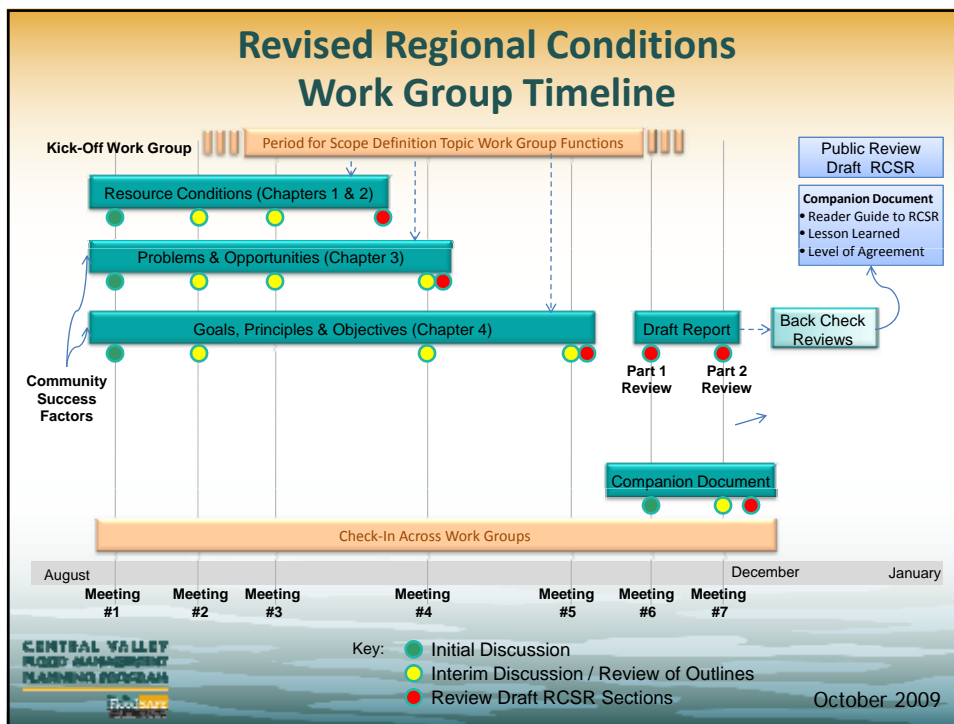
Revised Regional Conditions Work Group Timeline

Kick-Off Work Group

Period for Scope Definition Topic Work Group Functions

Public Review Draft RCSR

Companion Document
• Reader Guide to RCSR
• Lesson Learned
• Level of Agreement

Resource Conditions (Chapters 1 & 2)

Problems & Opportunities (Chapter 3)

Goals, Principles & Objectives (Chapter 4)

Draft Report

Back Check Reviews

Community Success Factors

Part 1 Review

Part 2 Review

Companion Document

Check-In Across Work Groups

August

December

January

Meeting #1

Meeting #2

Meeting #3

Meeting #4

Meeting #5

Meeting #6

Meeting #7

CENTRAL VALLEY FLOOD MANAGEMENT PLANNING PROGRAM

FloodSAFE

Key: Initial Discussion
Interim Discussion / Review of Outlines
Review Draft RCSR Sections

October 2009